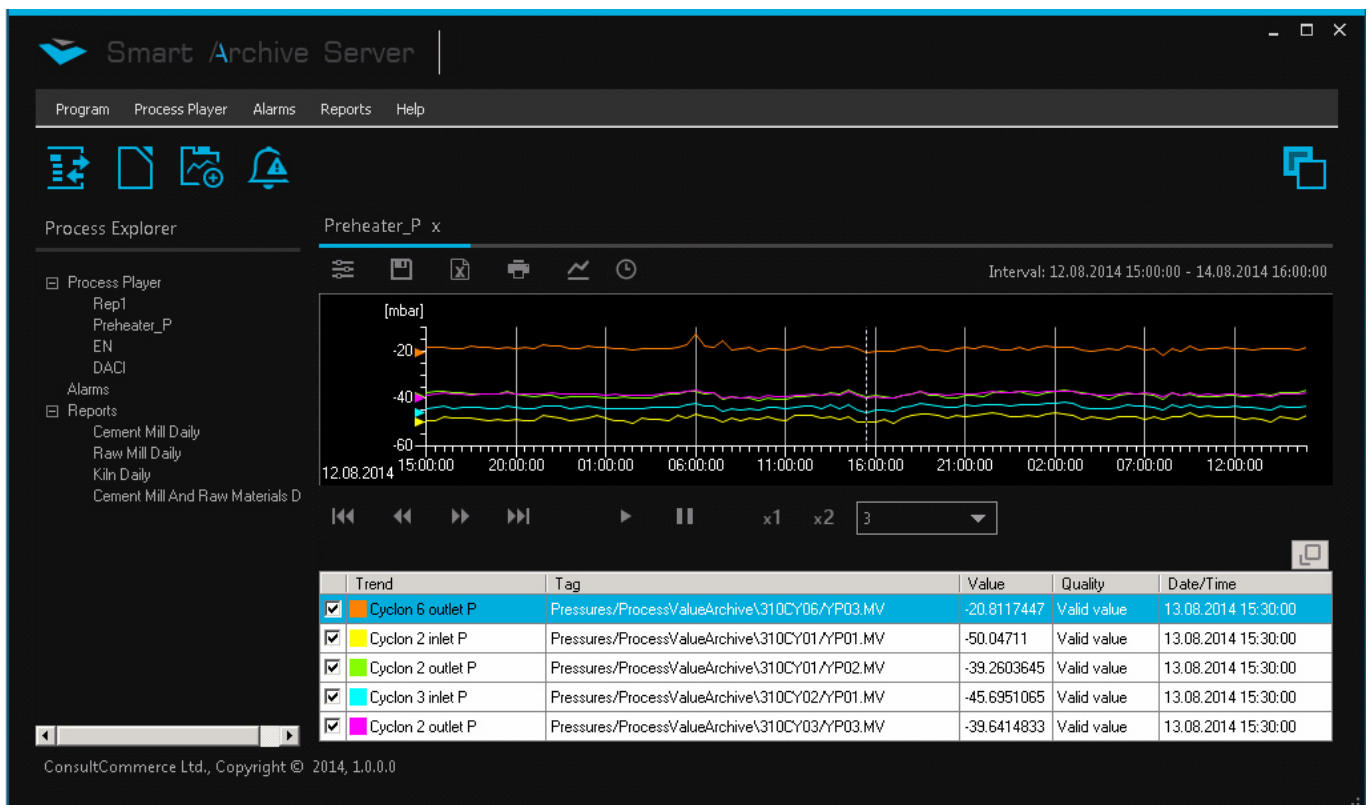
Smart Archive Server

Program Process Player Alarms Reports Help

Process Explorer

⊟ Process Player
Rep1
Preheater_P
EN
DACI
Alarms
⊟ Reports
Cement Mill Daily
Raw Mill Daily
Kiln Daily
Cement Mill And Raw Materials D

Preheater_P x

Interval: 12.08.2014 15:00:00 - 14.08.2014 16:00:00

[mbar]
-20
-40
-60
12.08.2014 15:00:00 20:00:00 01:00:00 06:00:00 11:00:00 16:00:00 21:00:00 02:00:00 07:00:00 12:00:00

x1 x2 3

| | Trend | Tag | Value | Quality | Date/Time |
|---|---|---|---|---|---|
| ☑ | Cyclon 6 outlet P | Pressures/ProcessValueArchive\310CY06/YP03.MV | -20.8117447 | Valid value | 13.08.2014 15:30:00 |
| ☑ | Cyclon 2 inlet P | Pressures/ProcessValueArchive\310CY01/YP01.MV | -50.04711 | Valid value | 13.08.2014 15:30:00 |
| ☑ | Cyclon 2 outlet P | Pressures/ProcessValueArchive\310CY01/YP02.MV | -39.2603645 | Valid value | 13.08.2014 15:30:00 |
| ☑ | Cyclon 3 inlet P | Pressures/ProcessValueArchive\310CY02/YP01.MV | -45.6951065 | Valid value | 13.08.2014 15:30:00 |
| ☑ | Cyclon 2 outlet P | Pressures/ProcessValueArchive\310CY03/YP03.MV | -39.6414833 | Valid value | 13.08.2014 15:30:00 |

ConsultCommerce Ltd., Copyright © 2014, 1.0.0.0